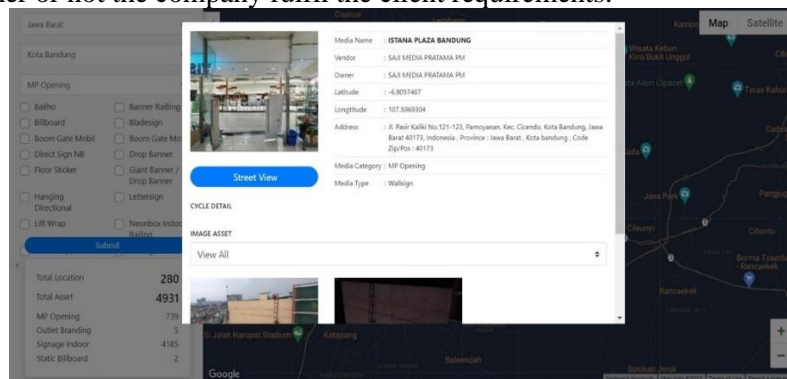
er or not the company fulfil the client requirements.

Jawa Barat
Kota Bandung
MP Opening

Baliho
Banner Railling
Billboard
Bladesign
Boom Gate Mobil
Boom Gate Mo
Direct Sign NB
Drop Banner
Floor Sticker
Giant Banner / Drop Banner
Hanging Directional
Lettersign
Lift Wrap
Neonbox Indoor Railing

Submit

Total Location 280
Total Asset 4931
MP Opening 739
Outlet Branding 5
Signage Indoor 4185
Static Billboard 2

Media Name : ISTANA PLAZA BANDUNG
Vendor : SAJI MEDIA PRATAMA PM
Owner : SAJI MEDIA PRATAMA PM
Latitude : -6.9057467
Longtitude : 107.5969304
Address : Jl. Pasir Kaliki No.121-123, Pamoyanan, Kec. Cicendo, Kota Bandung, Jawa Barat 40173, Indonesia , Province : Jawa Barat , Kota bandung , Code Zip/Pos : 40173
Media Category : MP Opening
Media Type : Wallsign

Street View

CYCLE DETAIL

IMAGE ASSET

View All

Map Satellite
Wisata Kebun Kina Bukit Unggul
Teras Kahuripan
Jans Park
Cileunyi
Rancaekek
Borma Toserba - Rancaekek
Si Jalak Harupat Stadium
Katapang
Baleendah
Solokan Jeruk
Google